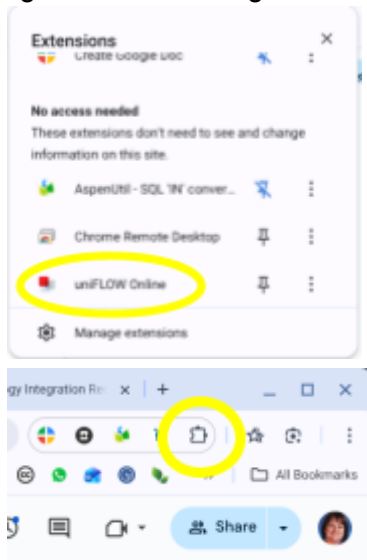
Extensions
Create Google Doc

No access needed
These extensions don't need to see and change information on this site.

AspenUtil - SQL 'IN' conver...
Chrome Remote Desktop
uniFLOW Online
Manage extensions

gy Integration Re ×
+
All Bookmarks
Share